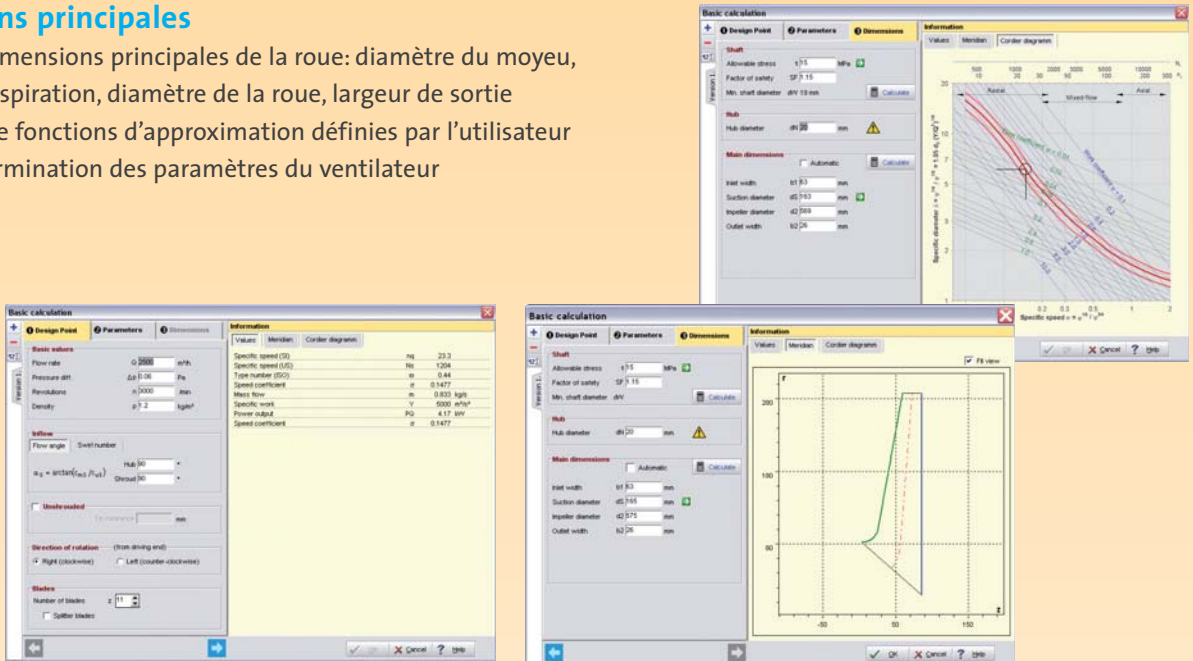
ns principales
mensions principales de la roue: diamètre du moyeu, spiration, diamètre de la roue, largeur de sortie
e fonctions d'approximation définies par l'utilisateur
rmination des paramètres du ventilateur

Basic calculation
Design Point | Parameters | Dimensions
Shaft
Allowable stress τ 15 MPa
Factor of safety SF 1.15
Min. shaft diameter dW 19 mm
Calculate
Hub
Hub diameter dN 20 mm
Main dimensions
Automatic
Calculate
Inlet width b1 63 mm
Suction diameter dS 163 mm
Impeller diameter d2 569 mm
Outlet width b2 26 mm
Information
Values | Meridian | Cordier diagramm
Radial | Mixed-flow | Axial
Specific diameter
Specific speed
OK | Cancel | Help

Basic calculation
Design Point | Parameters | Dimensions
Basic values
Flow rate Q 2500 m³/h
Pressure diff. Δp 5000 Pa
Revolutions n 3000 /min
Density ρ 1.2 kg/m³
Inflow
Flow angle | Swirl number
$\alpha_1 = \arctan(c_{m1}/c_{u1})$ Hub 90 ° Shroud 90 °
Unshrouded
Tip clearance mm
Direction of rotation (from driving end)
Right (clockwise) Left (counter-clockwise)
Blades
Number of blades z 11
Splitter blades
Information
Values | Meridian | Cordier diagramm

| | | | |
|---|---|---|---|
| Specific speed (SI) | nq | 23.3 | |
| Specific speed (US) | Ns | 1204 | |
| Type number (ISO) | ω | 0.44 | |
| Speed coefficient | σ | 0.1477 | |
| Mass flow | m | 0.833 | kg/s |
| Specific work | Y | 5000 | m²/s² |
| Power output | PQ | 4.17 | kW |
| Speed coefficient | σ | 0.1477 | |

OK | Cancel | Help

Basic calculation
Design Point | Parameters | Dimensions
Shaft
Allowable stress τ 15 MPa
Factor of safety SF 1.15
Min. shaft diameter dW
Calculate
Hub
Hub diameter dN 20 mm
Main dimensions
Automatic
Calculate
Inlet width b1 63 mm
Suction diameter dS 165 mm
Impeller diameter d2 575 mm
Outlet width b2 26 mm
Information
Values | Meridian | Cordier diagramm
Fit view
r
200
100
50
z
-50
50
150
OK | Cancel | Help